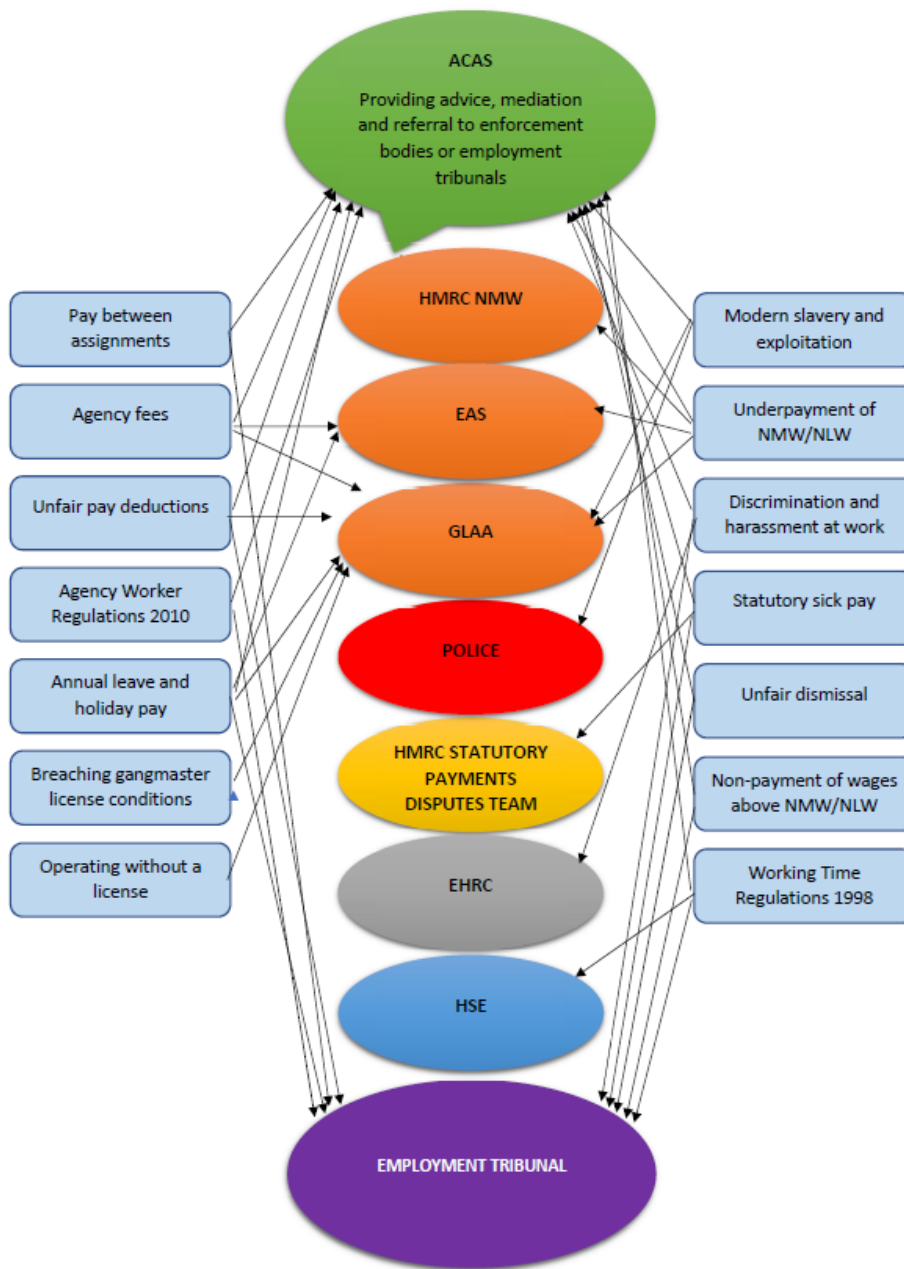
ACAS

Providing advice, mediation and referral to enforcement bodies or employment tribunals

Pay between assignments

Agency fees

Unfair pay deductions

Agency Worker Regulations 2010

Annual leave and holiday pay

Breaching gangmaster license conditions

Operating without a license

HMRC NMW

EAS

GLAA

POLICE

HMRC STATUTORY PAYMENTS DISPUTES TEAM

EHRC

HSE

Modern slavery and exploitation

Underpayment of NMW/NLW

Discrimination and harassment at work

Statutory sick pay

Unfair dismissal

Non-payment of wages above NMW/NLW

Working Time Regulations 1998

EMPLOYMENT TRIBUNAL